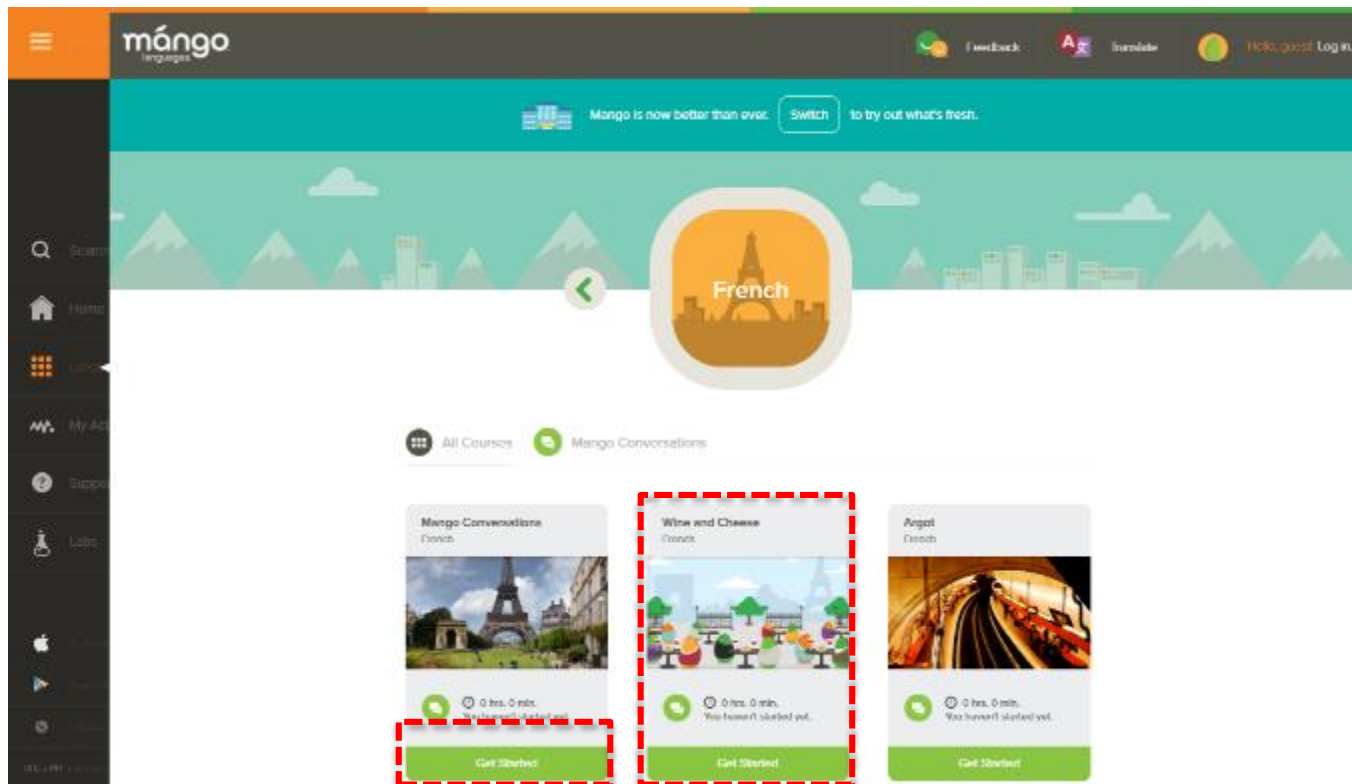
mángo languages

Feedback

Translate

Hello, guest Log in

Mango is now better than ever. Switch to try out what's fresh.

Search

Home

My Ac

Suppo

Labs

French

All Courses

Mango Conversations

Mango Conversations
French

0 hrs. 0 min.
You haven't started yet.

Get Started

Wine and Cheese
French

0 hrs. 0 min.
You haven't started yet.

Get Started

Argot
French

0 hrs. 0 min.
You haven't started yet.

Get Started